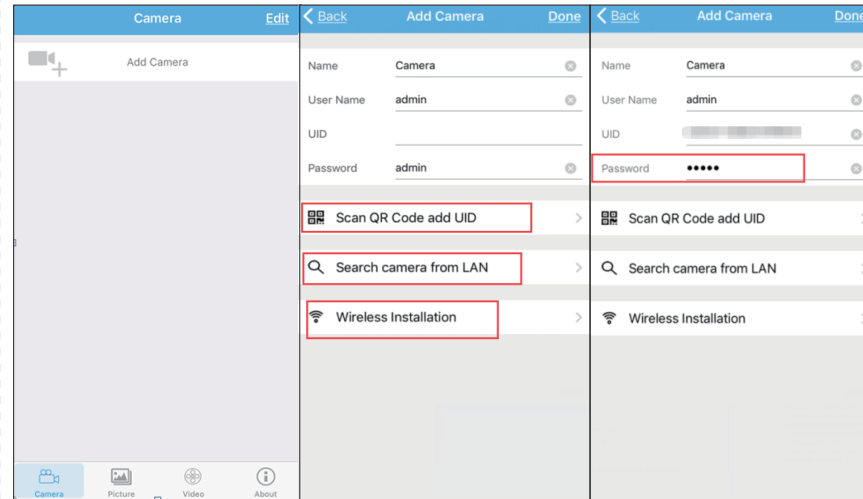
Camera Edit

Add Camera

Camera Picture Video About

Back Add Camera Done

Name Camera

User Name admin

UID

Password admin

Scan QR Code add UID

Search camera from LAN

Wireless Installation

Back Add Camera Done

Name Camera

User Name admin

UID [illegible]

Password •••••

Scan QR Code add UID

Search camera from LAN

Wireless Installation